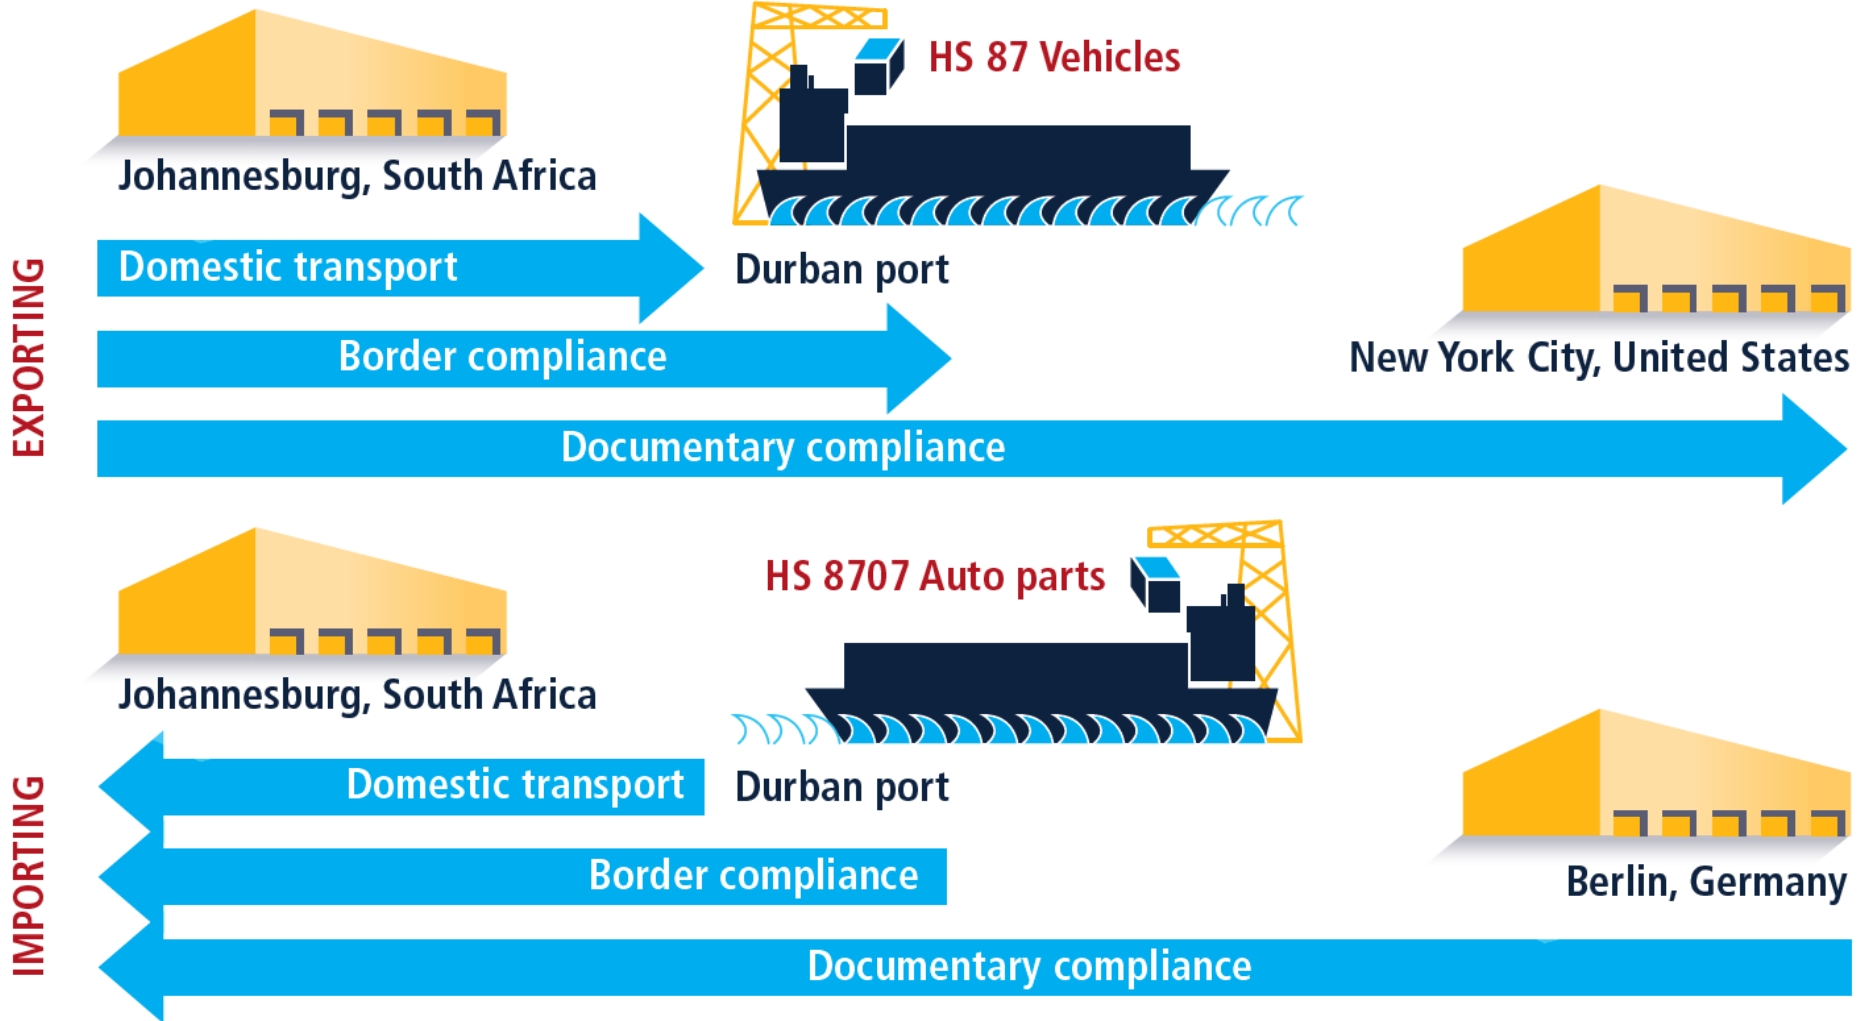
EXPORTING

Johannesburg, South Africa

HS 87 Vehicles

Domestic transport

Durban port

Border compliance

New York City, United States

Documentary compliance

IMPORTING

HS 8707 Auto parts

Johannesburg, South Africa

Domestic transport

Durban port

Border compliance

Berlin, Germany

Documentary compliance